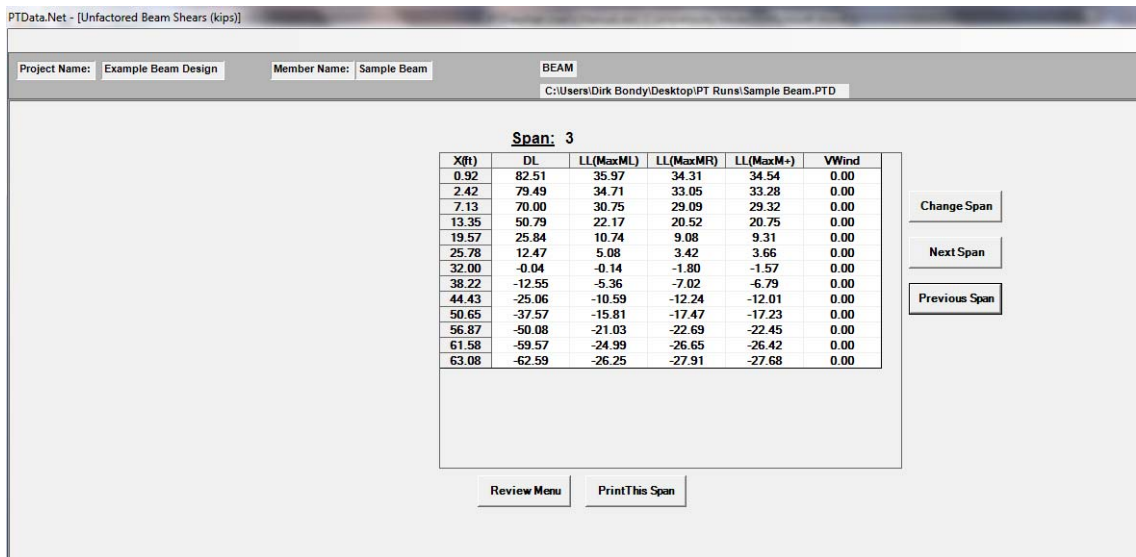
PTData.Net - [Unfactored Beam Shears (kips)]

Project Name: Example Beam Design

Member Name: Sample Beam

BEAM

C:\Users\Dirk Bondy\Desktop\PT Runs\Sample Beam.PTD

Span: 3

| X(ft) | DL | LL(MaxML) | LL(MaxMR) | LL(MaxM+) | VWind |
|---|---|---|---|---|---|
| 0.92 | 82.51 | 35.97 | 34.31 | 34.54 | 0.00 |
| 2.42 | 79.49 | 34.71 | 33.05 | 33.28 | 0.00 |
| 7.13 | 70.00 | 30.75 | 29.09 | 29.32 | 0.00 |
| 13.35 | 50.79 | 22.17 | 20.52 | 20.75 | 0.00 |
| 19.57 | 25.84 | 10.74 | 9.08 | 9.31 | 0.00 |
| 25.78 | 12.47 | 5.08 | 3.42 | 3.66 | 0.00 |
| 32.00 | -0.04 | -0.14 | -1.80 | -1.57 | 0.00 |
| 38.22 | -12.55 | -5.36 | -7.02 | -6.79 | 0.00 |
| 44.43 | -25.06 | -10.59 | -12.24 | -12.01 | 0.00 |
| 50.65 | -37.57 | -15.81 | -17.47 | -17.23 | 0.00 |
| 56.87 | -50.08 | -21.03 | -22.69 | -22.45 | 0.00 |
| 61.58 | -59.57 | -24.99 | -26.65 | -26.42 | 0.00 |
| 63.08 | -62.59 | -26.25 | -27.91 | -27.68 | 0.00 |

Change Span

Next Span

Previous Span

Review Menu

PrintThis Span